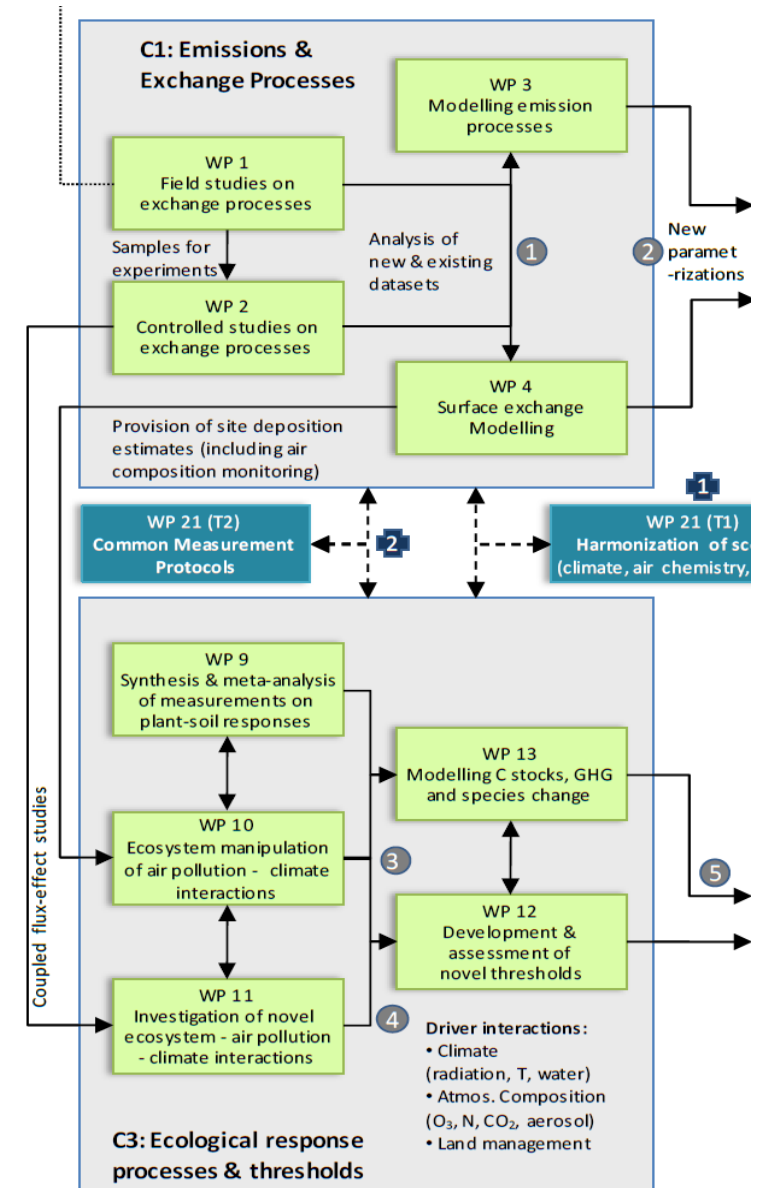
C1: Emissions & Exchange Processes

WP 3
Modelling emission processes

WP 1
Field studies on exchange processes

Samples for experiments

Analysis of new & existing datasets

1

2

New paramet -rizations

WP 2
Controlled studies on exchange processes

WP 4
Surface exchange Modelling

Provision of site deposition estimates (including air composition monitoring)

1

WP 21 (T2)
Common Measurement Protocols

2

WP 21 (T1)
Harmonization of sc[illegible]
(climate, air chemistry, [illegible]

WP 9
Synthesis & meta-analysis of measurements on plant-soil responses

WP 13
Modelling C stocks, GHG and species change

Coupled flux-effect studies

WP 10
Ecosystem manipulation of air pollution - climate interactions

3

5

WP 12
Development & assessment of novel thresholds

WP 11
Investigation of novel ecosystem - air pollution - climate interactions

4

Driver interactions:
• Climate (radiation, T, water)
• Atmos. Composition ($O_3$, N, $CO_2$, aerosol)
• Land management

C3: Ecological response processes & thresholds